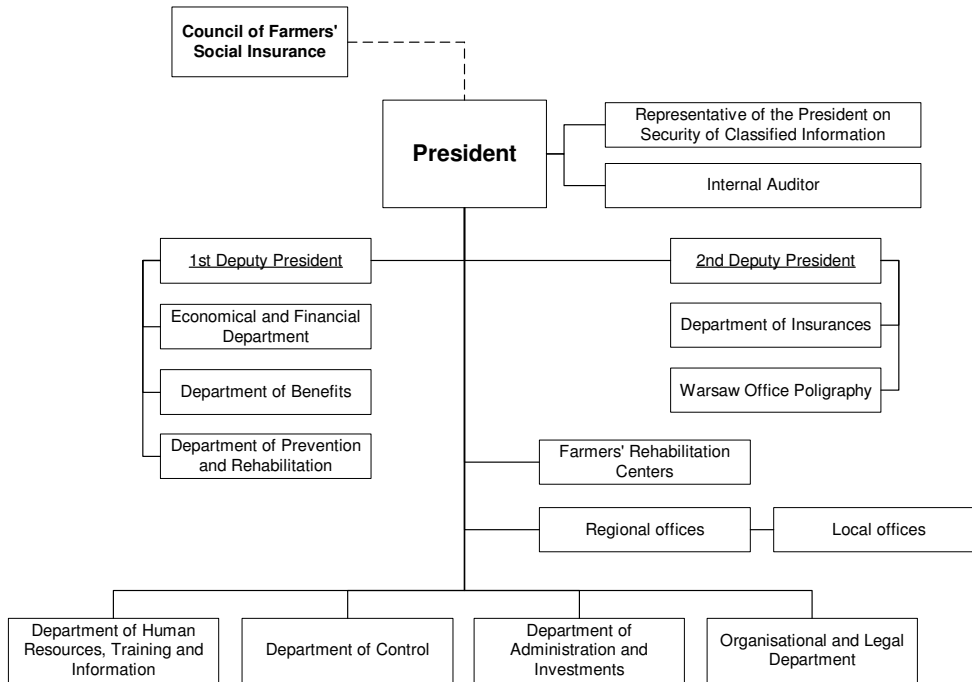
Council of Farmers' Social Insurance

President

Representative of the President on Security of Classified Information

Internal Auditor

1st Deputy President

Economical and Financial Department

Department of Benefits

Department of Prevention and Rehabilitation

2nd Deputy President

Department of Insurances

Warsaw Office Poligraphy

Farmers' Rehabilitation Centers

Regional offices

Local offices

Department of Human Resources, Training and Information

Department of Control

Department of Administration and Investments

Organisational and Legal Department